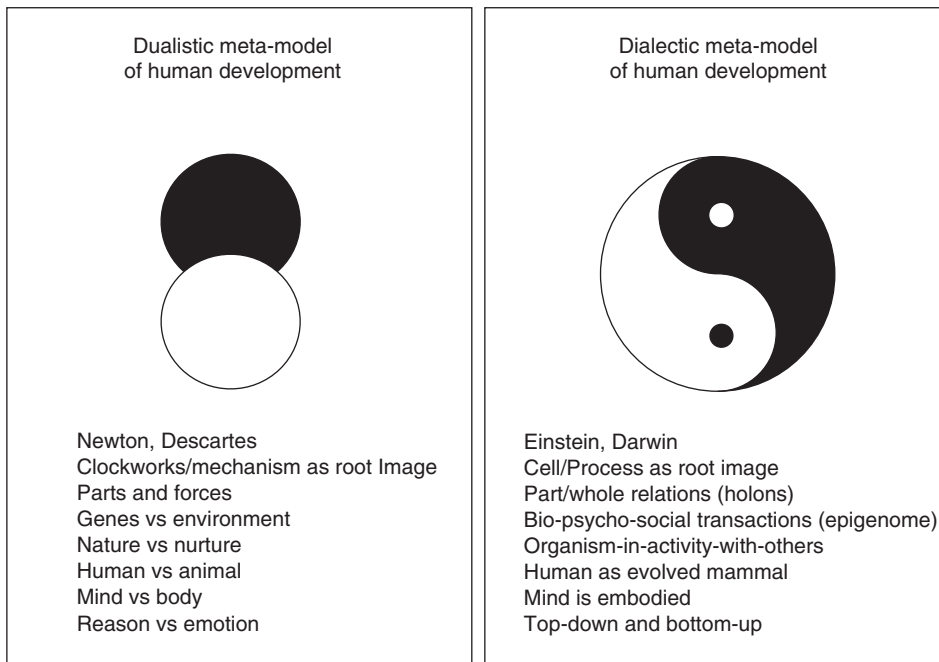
Dualistic meta-model
of human development

Newton, Descartes
Clockworks/mechanism as root Image
Parts and forces
Genes vs environment
Nature vs nurture
Human vs animal
Mind vs body
Reason vs emotion

Dialectic meta-model
of human development

Einstein, Darwin
Cell/Process as root image
Part/whole relations (holons)
Bio-psycho-social transactions (epigenome)
Organism-in-activity-with-others
Human as evolved mammal
Mind is embodied
Top-down and bottom-up